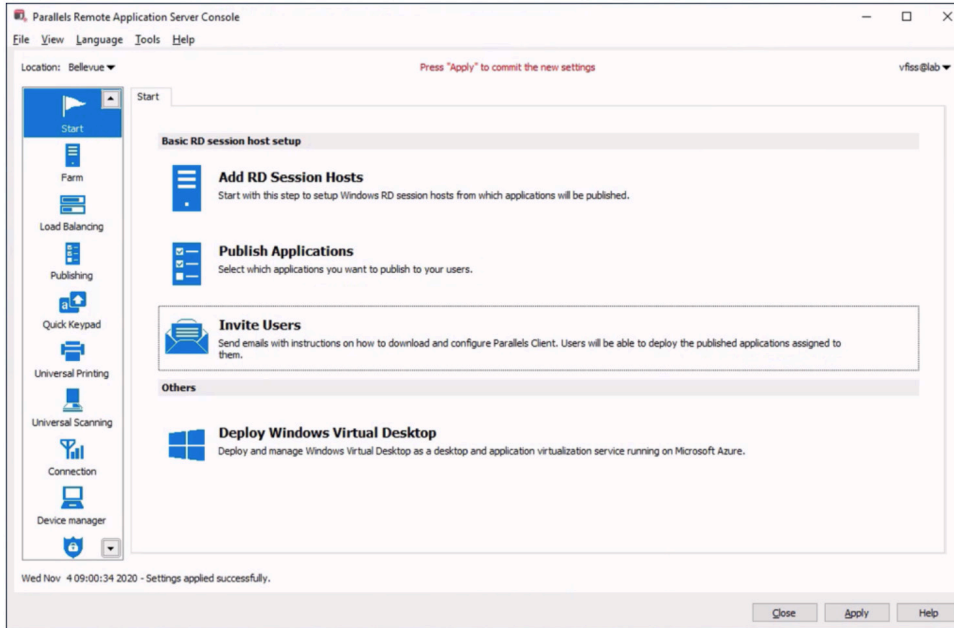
Parallels Remote Application Server Console

File View Language Tools Help

Location: Bellevue

Press "Apply" to commit the new settings

vfiss@lab

Start
Farm
Load Balancing
Publishing
Quick Keypad
Universal Printing
Universal Scanning
Connection
Device manager

Start

Basic RD session host setup

Add RD Session Hosts
Start with this step to setup Windows RD session hosts from which applications will be published.

Publish Applications
Select which applications you want to publish to your users.

Invite Users
Send emails with instructions on how to download and configure Parallels Client. Users will be able to deploy the published applications assigned to them.

Others

Deploy Windows Virtual Desktop
Deploy and manage Windows Virtual Desktop as a desktop and application virtualization service running on Microsoft Azure.

Wed Nov 4 09:00:34 2020 - Settings applied successfully.

Close
Apply
Help